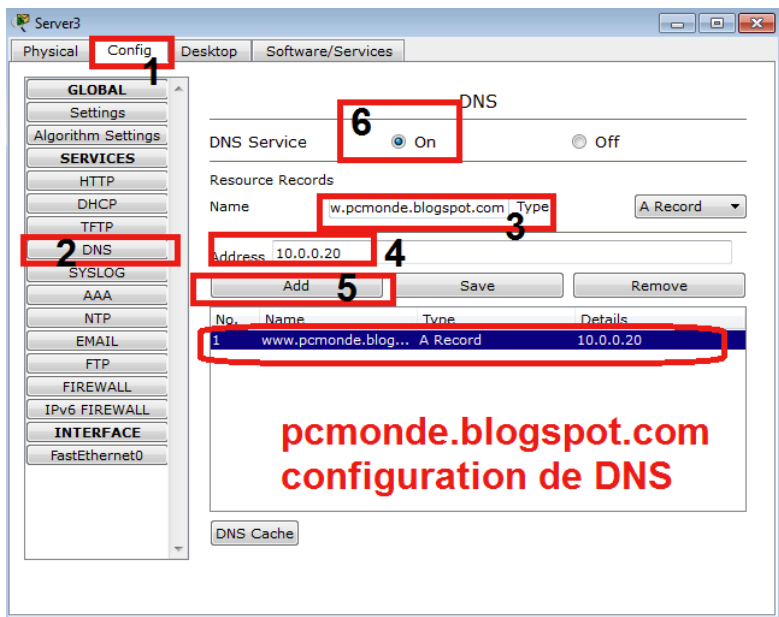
Server3

Physical | Config | Desktop | Software/Services

1

GLOBAL
Settings
Algorithm Settings
SERVICES
HTTP
DHCP
TFTP
DNS
SYSLOG
AAA
NTP
EMAIL
FTP
FIREWALL
IPv6 FIREWALL
INTERFACE
FastEthernet0

2

DNS

6

DNS Service ◉ On ○ Off

Resource Records

Name w.pcmonde.blogspot.com Type A Record

3

Address 10.0.0.20

4

Add Save Remove

5

| No. | Name | Type | Details |
|---|---|---|---|
| 1 | www.pcmonde.blog... | A Record | 10.0.0.20 |

pcmonde.blogspot.com
configuration de DNS

DNS Cache